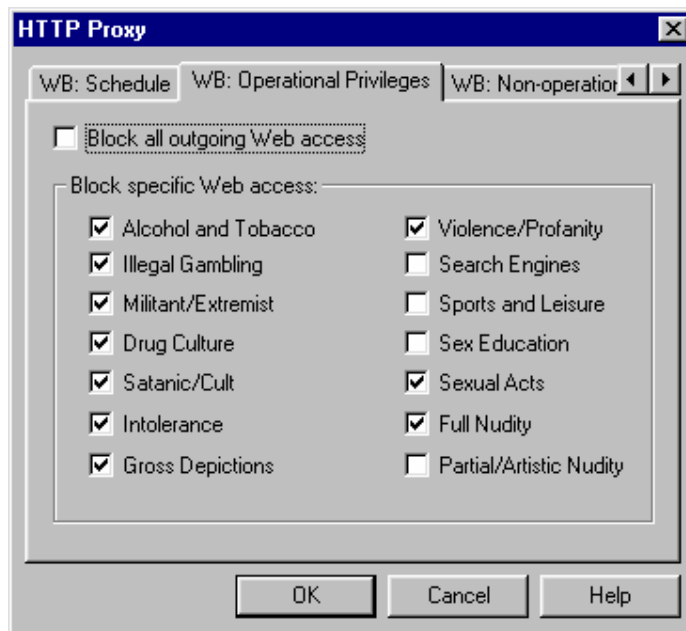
HTTP Proxy

WB: Schedule
WB: Operational Privileges
WB: Non-operatior

Block all outgoing Web access

Block specific Web access:

Alcohol and Tobacco
Illegal Gambling
Militant/Extremist
Drug Culture
Satanic/Cult
Intolerance
Gross Depictions

Violence/Profanity
Search Engines
Sports and Leisure
Sex Education
Sexual Acts
Full Nudity
Partial/Artistic Nudity

OK
Cancel
Help